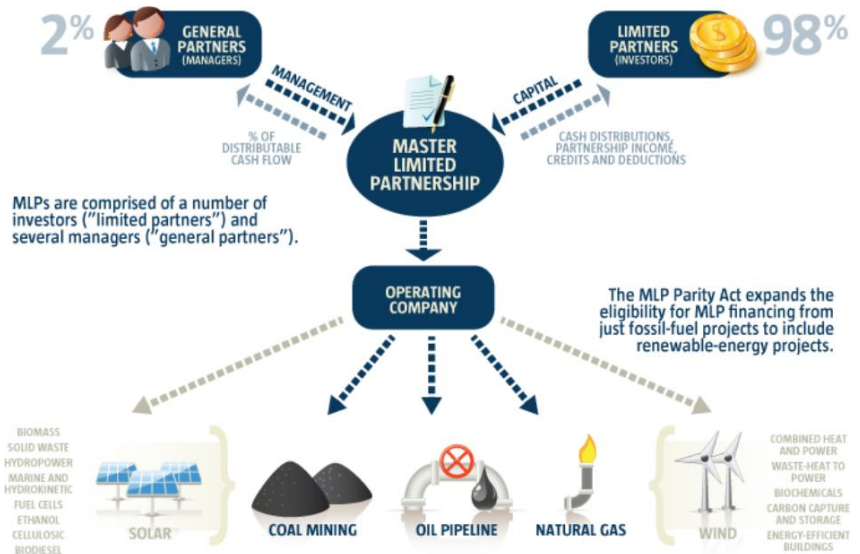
2%

GENERAL PARTNERS (MANAGERS)

LIMITED PARTNERS (INVESTORS)

98%

MANAGEMENT

CAPITAL

% OF DISTRIBUTABLE CASH FLOW

MASTER LIMITED PARTNERSHIP

CASH DISTRIBUTIONS, PARTNERSHIP INCOME, CREDITS AND DEDUCTIONS

MLPs are comprised of a number of investors ("limited partners") and several managers ("general partners").

OPERATING COMPANY

The MLP Parity Act expands the eligibility for MLP financing from just fossil-fuel projects to include renewable-energy projects.

BIOMASS
SOLID WASTE
HYDROPOWER
MARINE AND HYDROKINETIC
FUEL CELLS
ETHANOL
CELLULOSIC
BIODIESEL

SOLAR

COAL MINING

OIL PIPELINE

NATURAL GAS

WIND

COMBINED HEAT AND POWER
WASTE-HEAT TO POWER
BIOCHEMICALS
CARBON CAPTURE AND STORAGE
ENERGY-EFFICIENT BUILDINGS